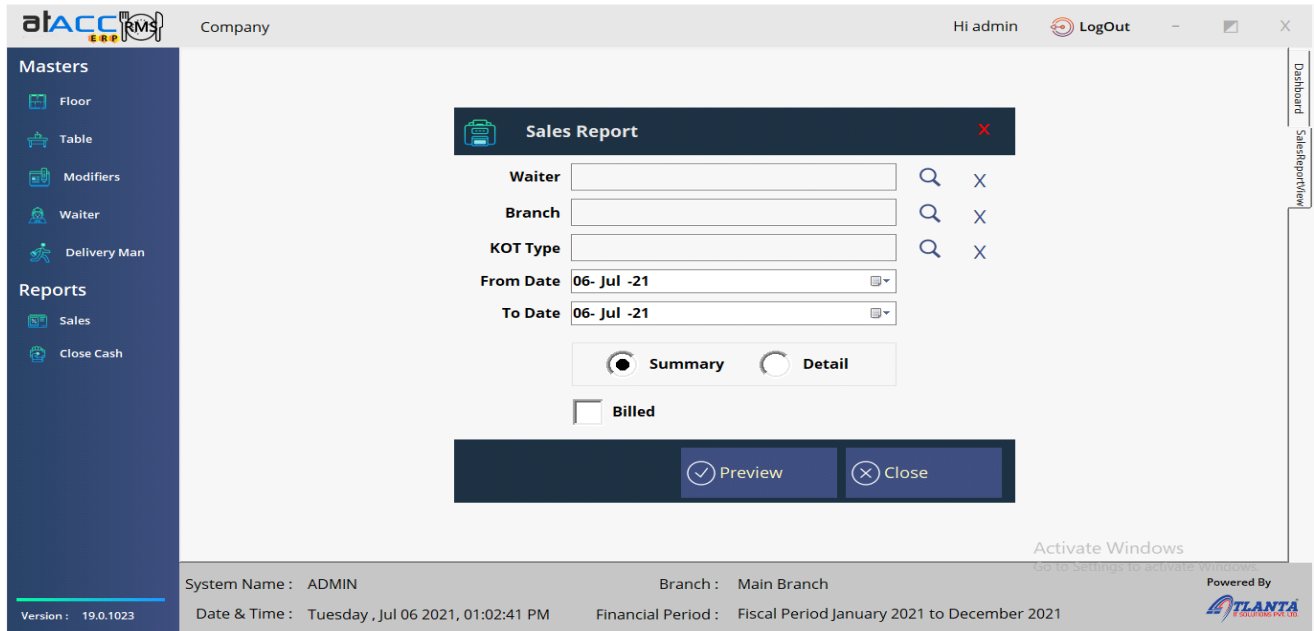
atACC ERP RMS

Company

Hi admin

LogOut

Masters

Floor

Table

Modifiers

Waiter

Delivery Man

Reports

Sales

Close Cash

Dashboard

SalesReportView

Sales Report

X

Waiter

X

Branch

X

KOT Type

X

From Date 06- Jul -21

To Date 06- Jul -21

Summary

Detail

Billed

Preview

Close

Activate Windows
Go to Settings to activate Windows.

Version : 19.0.1023

System Name : ADMIN

Branch : Main Branch

Date & Time : Tuesday , Jul 06 2021, 01:02:41 PM

Financial Period : Fiscal Period January 2021 to December 2021

Powered By

ATLANTA
IT SOLUTIONS PVT. LTD.